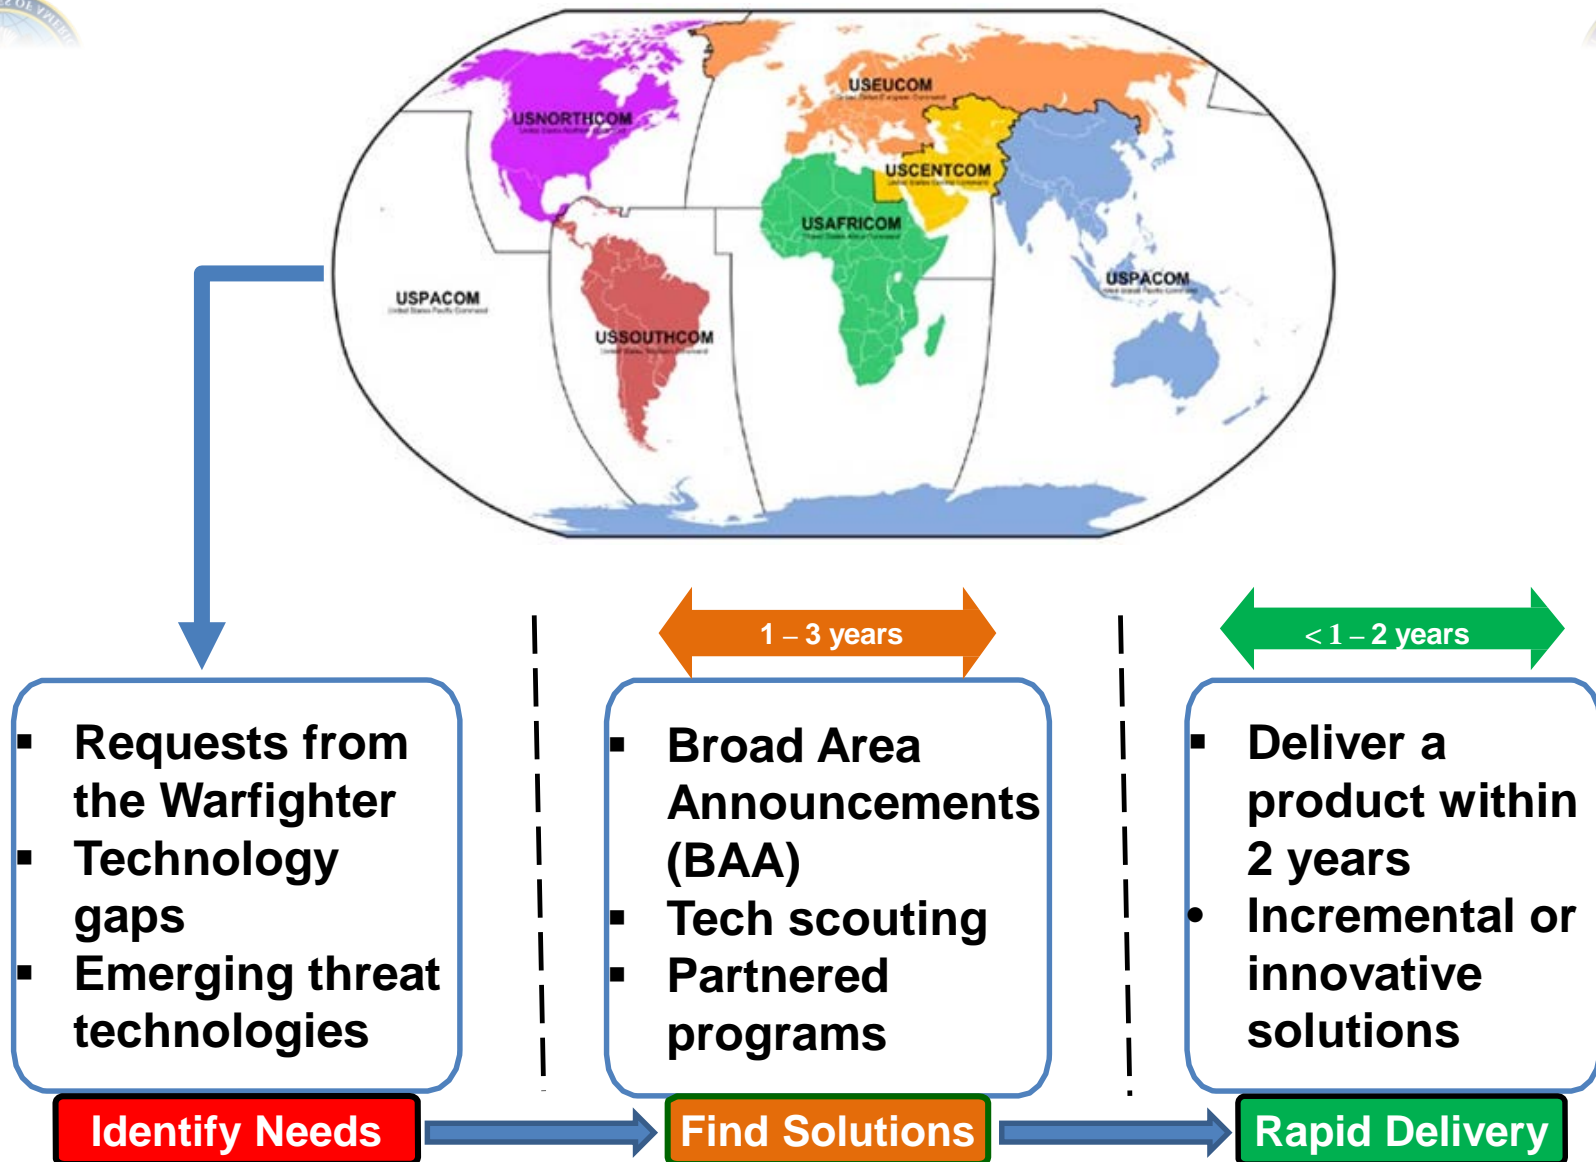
USNORTHCOM
USEUCOM
USCENTCOM
USAFRICOM
USPACOM
USSOUTHCOM
USPACOM

1 – 3 years
< 1 – 2 years

- Requests from the Warfighter
- Technology gaps
- Emerging threat technologies

- Broad Area Announcements (BAA)
- Tech scouting
- Partnered programs

- Deliver a product within 2 years
- Incremental or innovative solutions

Identify Needs
Find Solutions
Rapid Delivery